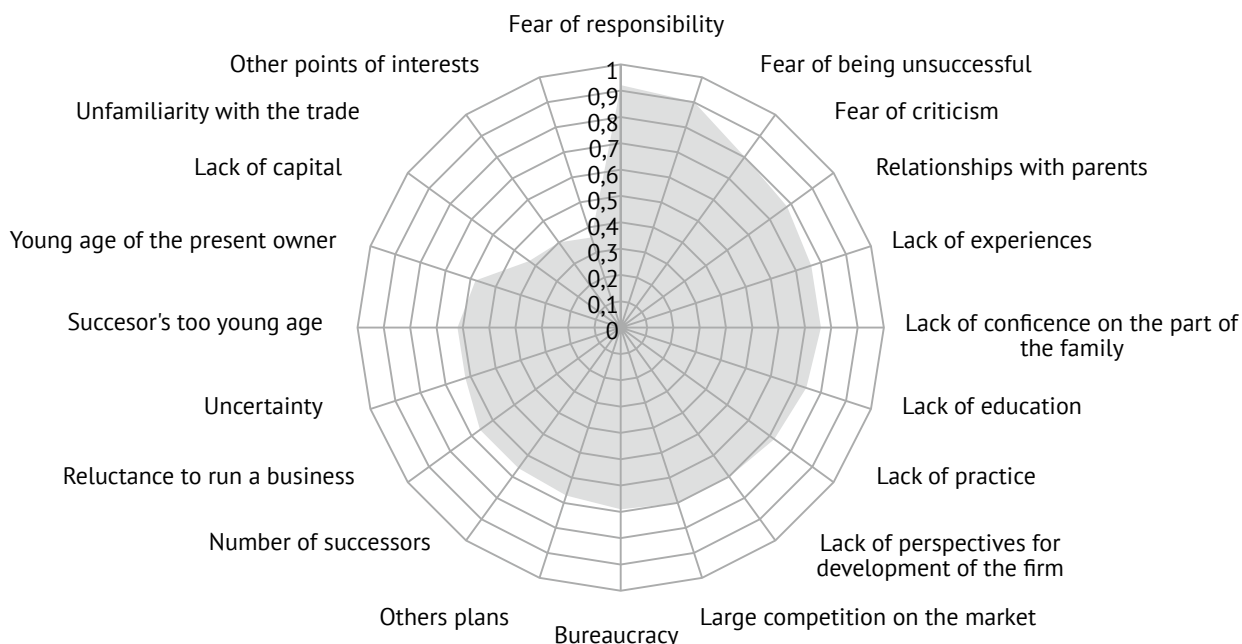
Fear of responsibility
Fear of being unsuccessful
Fear of criticism
Relationships with parents
Lack of experiences
Lack of conficence on the part of the family
Lack of education
Lack of practice
Lack of perspectives for development of the firm
Large competition on the market
Bureaucracy
Others plans
Number of successors
Reluctance to run a business
Uncertainty
Succesor's too young age
Young age of the present owner
Lack of capital
Unfamiliarity with the trade
Other points of interests
1
0,9
0,8
0,7
0,6
0,5
0,4
0,3
0,2
0,1
0